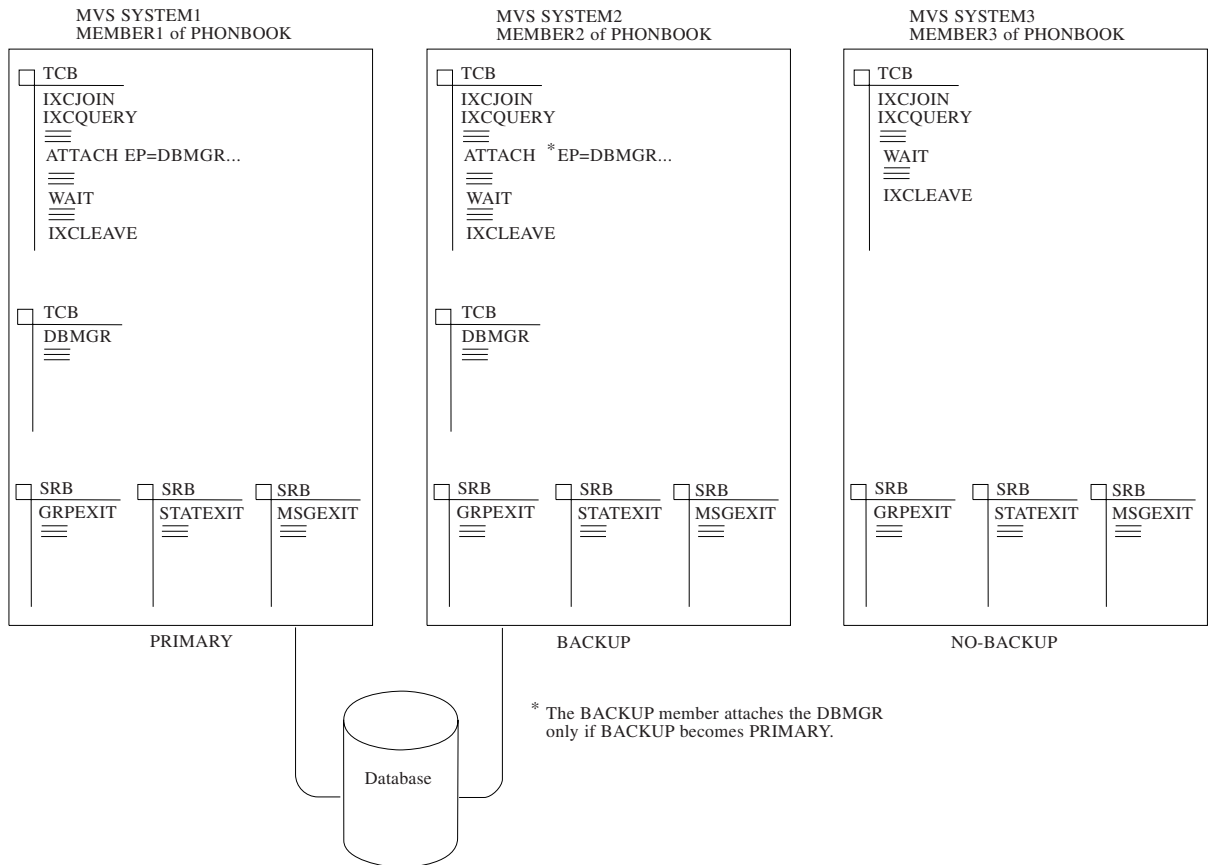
MVS SYSTEM1
MEMBER1 of PHONBOOK

TCB
IXCJOIN
IXCQUERY
ATTACH EP=DBMGR...
WAIT
IXCLEAVE

TCB
DBMGR

SRB
GRPEXIT

SRB
STATEXIT

SRB
MSGEXIT

PRIMARY

MVS SYSTEM2
MEMBER2 of PHONBOOK

TCB
IXCJOIN
IXCQUERY
ATTACH *EP=DBMGR...
WAIT
IXCLEAVE

TCB
DBMGR

SRB
GRPEXIT

SRB
STATEXIT

SRB
MSGEXIT

BACKUP

MVS SYSTEM3
MEMBER3 of PHONBOOK

TCB
IXCJOIN
IXCQUERY
WAIT
IXCLEAVE

SRB
GRPEXIT

SRB
STATEXIT

SRB
MSGEXIT

NO-BACKUP

Database

* The BACKUP member attaches the DBMGR only if BACKUP becomes PRIMARY.